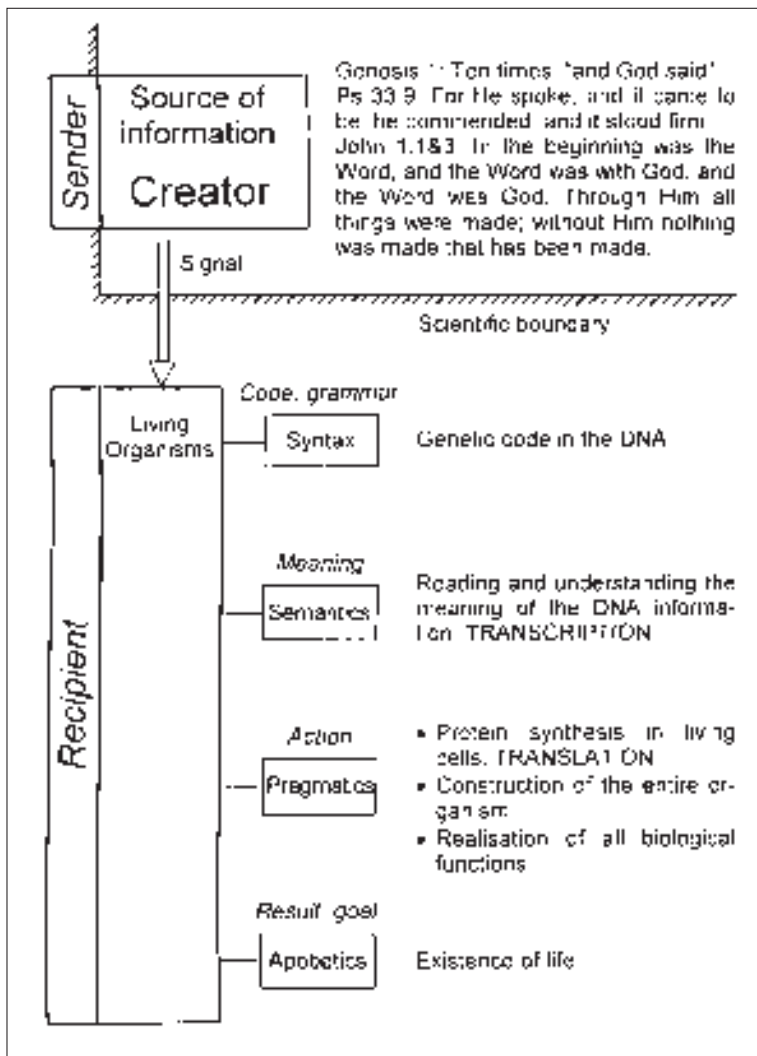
Sender

Source of information

Creator

Genesis 1: Ten times "and God said"
Ps 33:9: For He spoke, and it came to be; he commanded, and it stood firm.
John 1:1&3: In the beginning was the Word, and the Word was with God, and the Word was God. Through Him all things were made; without Him nothing was made that has been made.

5 goal

Scientific boundary

Recipient

Living Organisms

Code, grammar

Syntax

Genetic code in the DNA

Meaning

Semantics

Reading and understanding the meaning of the DNA information TRANSCRIPTION

Action

Pragmatics

• Protein synthesis in living cells, TRANSLATION
• Construction of the entire organism
• Realisation of all biological functions

Result goal

Apobetics

Existence of life